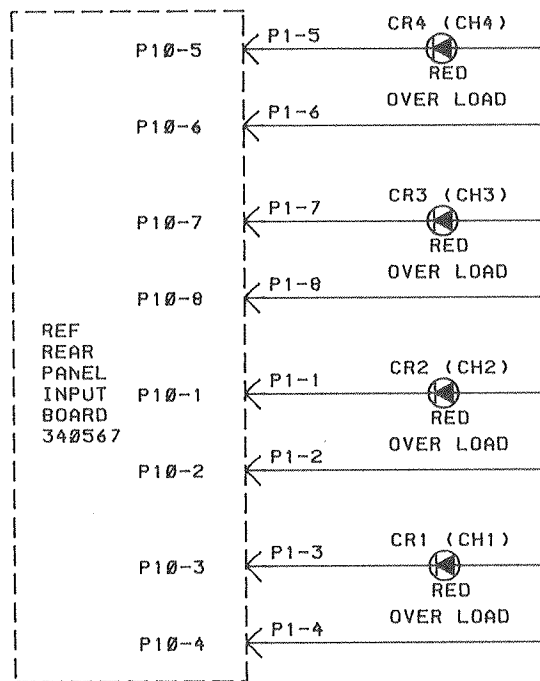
P1Ø-5
P1-5
CR4 (CH4)
RED
OVER LOAD
P1Ø-6
P1-6
P1Ø-7
P1-7
CR3 (CH3)
RED
OVER LOAD
P1Ø-8
P1-8
REF
REAR
PANEL
INPUT
BOARD
34Ø567
P1Ø-1
P1-1
CR2 (CH2)
RED
OVER LOAD
P1Ø-2
P1-2
P1Ø-3
P1-3
CR1 (CH1)
RED
OVER LOAD
P1Ø-4
P1-4